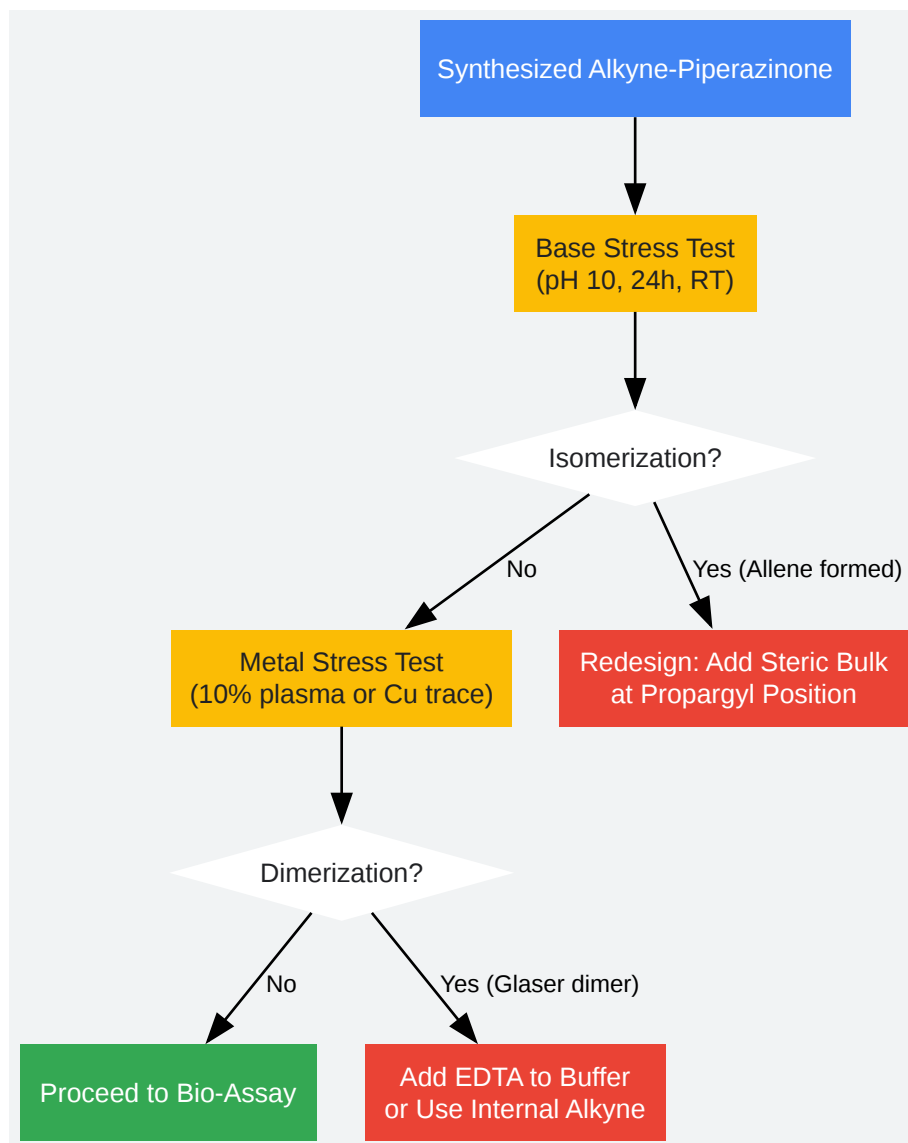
Synthesized Alkyne-Piperazinone

Base Stress Test
(pH 10, 24h, RT)

Isomerization?

No

Yes (Allene formed)

Metal Stress Test
(10% plasma or Cu trace)

Redesign: Add Steric Bulk at Propargyl Position

Dimerization?

No

Yes (Glaser dimer)

Proceed to Bio-Assay

Add EDTA to Buffer or Use Internal Alkyne